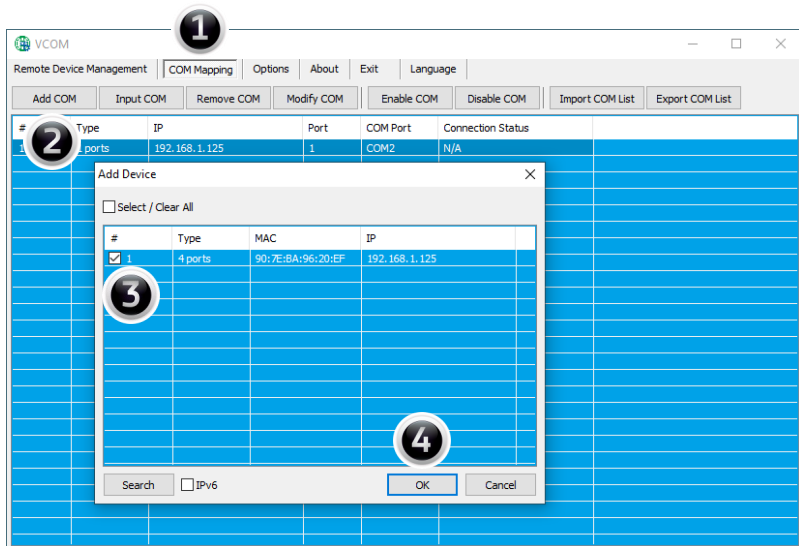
VCOM

1

Remote Device Management | COM Mapping | Options | About | Exit | Language

Add COM | Input COM | Remove COM | Modify COM | Enable COM | Disable COM | Import COM List | Export COM List

2

| # | Type | IP | Port | COM Port | Connection Status |
|---|---|---|---|---|---|
| 1 | 4 ports | 192.168.1.125 | 1 | COM2 | N/A |

Add Device

Select / Clear All

| # | Type | MAC | IP |
|---|---|---|---|
| 1 | 4 ports | 90:7E:BA:96:20:EF | 192.168.1.125 |

3

4

Search IPv6 OK Cancel